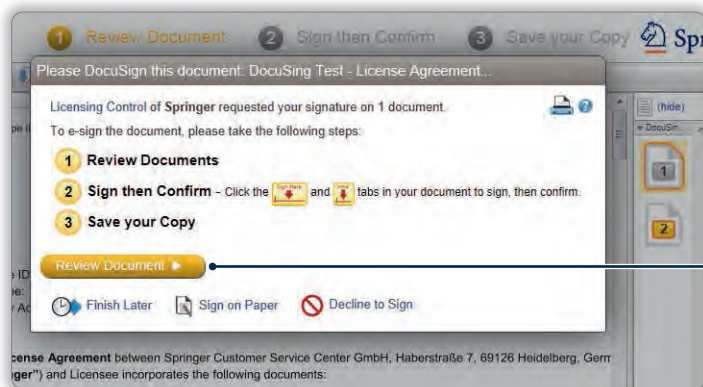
1 Review Document 2 Sign then Confirm 3 Save your Copy Spr

Please DocuSign this document: DocuSing Test - License Agreement...

Licensing Control of Springer requested your signature on 1 document.

To e-sign the document, please take the following steps:

1 Review Documents

2 Sign then Confirm - Click the Sign Here and Initial tabs in your document to sign, then confirm.

3 Save your Copy

Review Document ▶

Finish Later Sign on Paper Decline to Sign

(hide)

DocuSin...

1

2

pe (

e ID

e:

/ Ac

cense Agreement between Springer Customer Service Center GmbH, Haberstraße 7, 69126 Heidelberg, Germ

ger") and Licensee incorporates the following documents: